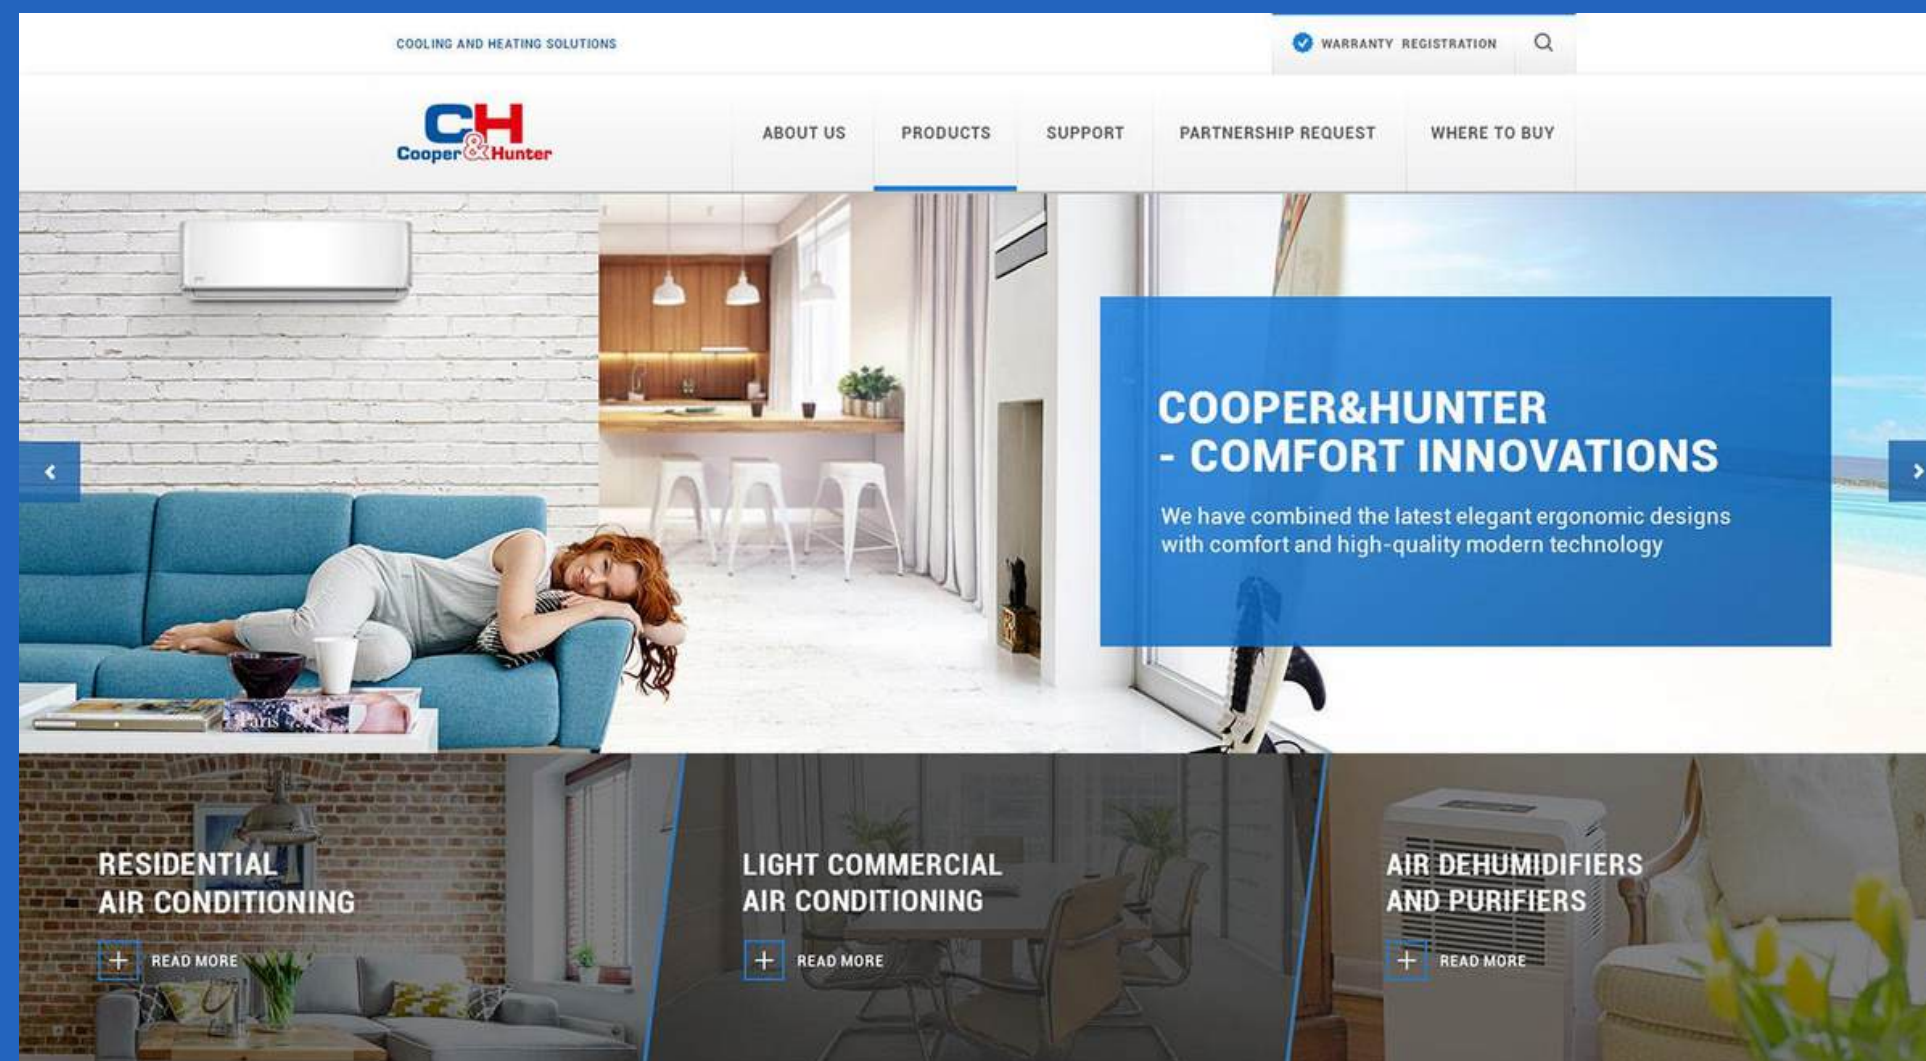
COOLING AND HEATING SOLUTIONS

WARRANTY REGISTRATION

CH
Cooper&Hunter

ABOUT US
PRODUCTS
SUPPORT
PARTNERSHIP REQUEST
WHERE TO BUY

COOPER&HUNTER
- COMFORT INNOVATIONS

We have combined the latest elegant ergonomic designs with comfort and high-quality modern technology

Paris

RESIDENTIAL AIR CONDITIONING

READ MORE

LIGHT COMMERCIAL AIR CONDITIONING

READ MORE

AIR DEHUMIDIFIERS AND PURIFIERS

READ MORE